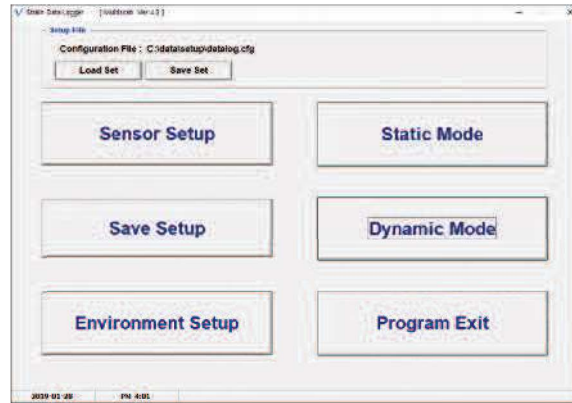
Static Data Logger [Vishtools Ver 2.3]

Setup File

Configuration File : C:\datasetup\datalog.cfg

Load Set

Save Set

Sensor Setup

Static Mode

Save Setup

Dynamic Mode

Environment Setup

Program Exit

2019-01-20

PM 4:01